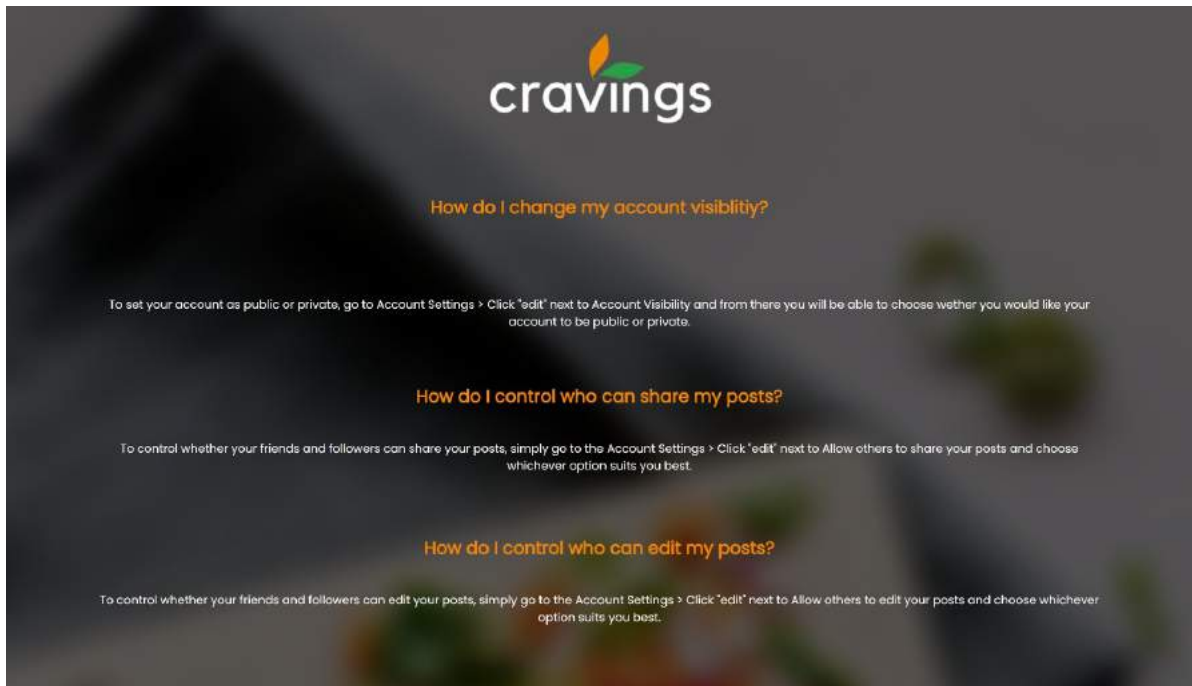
cravings

How do I change my account visiblitiy?

To set your account as public or private, go to Account Settings > Click "edit" next to Account Visibility and from there you will be able to choose wether you would like your account to be public or private.

How do I control who can share my posts?

To control whether your friends and followers can share your posts, simply go to the Account Settings > Click "edit" next to Allow others to share your posts and choose whichever option suits you best.

How do I control who can edit my posts?

To control whether your friends and followers can edit your posts, simply go to the Account Settings > Click "edit" next to Allow others to edit your posts and choose whichever option suits you best.